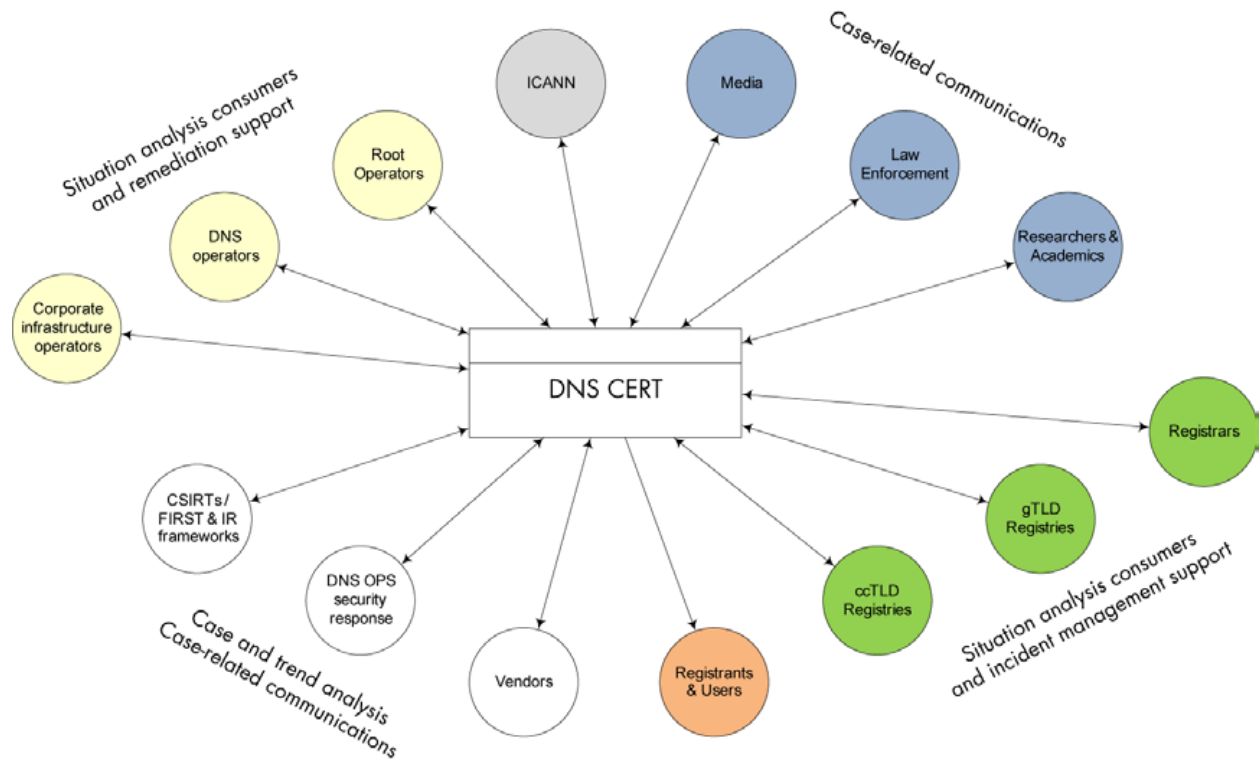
Situation analysis consumers and remediation support

Case-related communications

ICANN

Media

Root Operators

Law Enforcement

DNS operators

Researchers & Academics

Corporate infrastructure operators

DNS CERT

Registrars

CSIRTs / FIRST & IR frameworks

gTLD Registries

DNS OPS security response

ccTLD Registries

Vendors

Registrants & Users

Case and trend analysis Case-related communications

Situation analysis consumers and incident management support